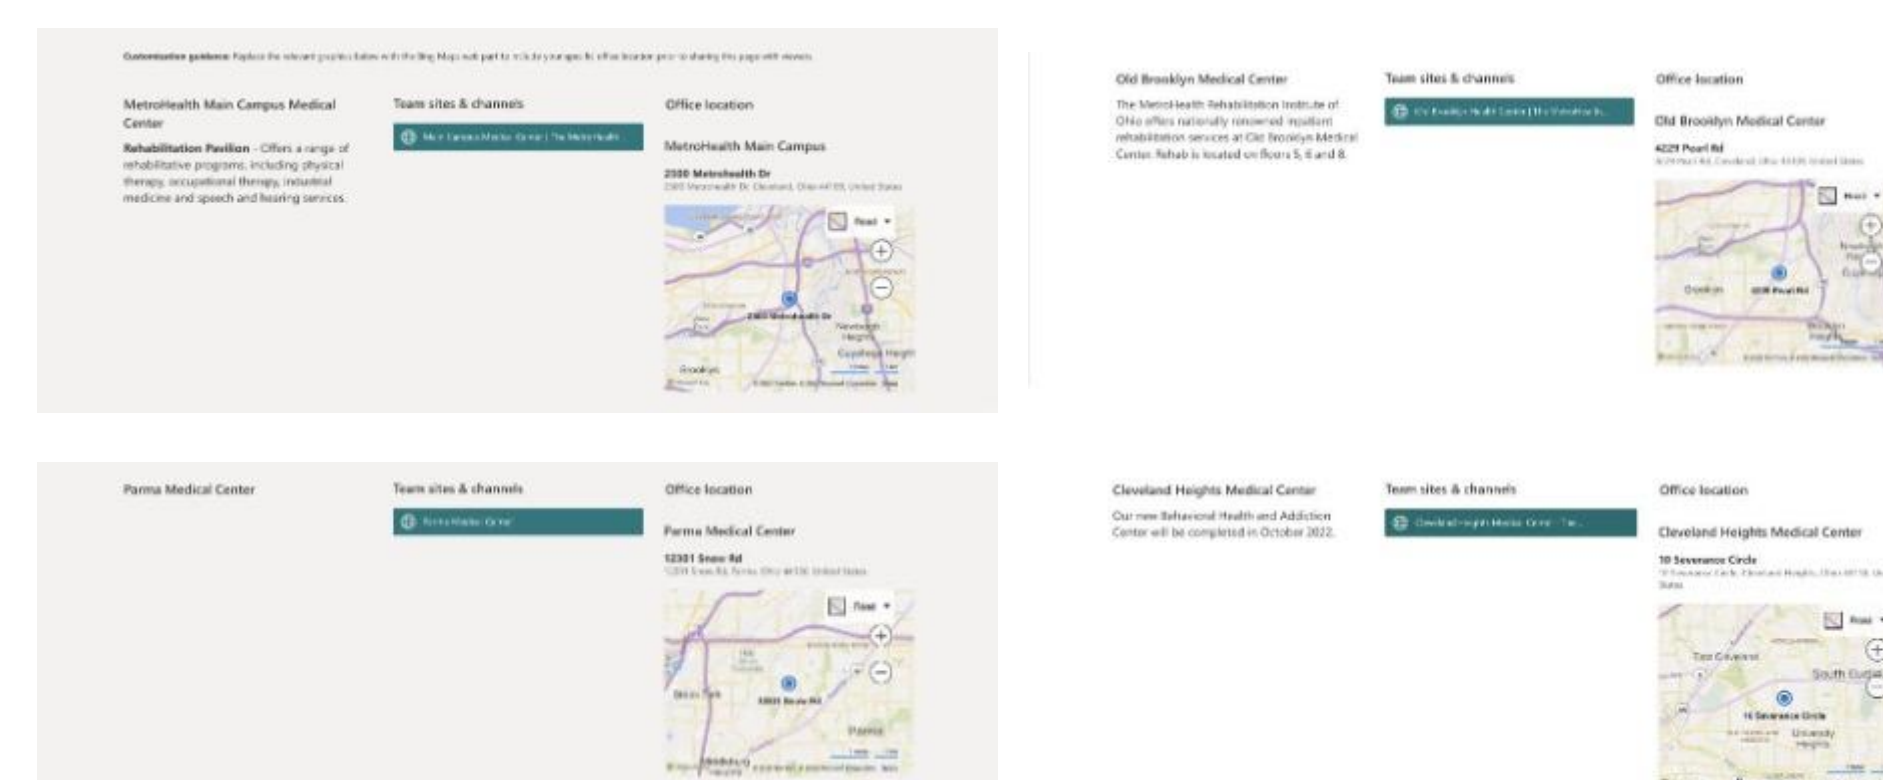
Customization guidance: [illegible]

MetroHealth Main Campus Medical Center

Rehabilitation Pavilion - Offers a range of rehabilitative programs, including physical therapy, occupational therapy, industrial medicine and speech and hearing services.

Team sites & channels

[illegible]

Office location

MetroHealth Main Campus

2500 Metrohealth Dr
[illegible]

Road

2500 Metrohealth Dr

Newburgh Heights

Cuyahoga Heights

Brooklyn

Old Brooklyn Medical Center

The MetroHealth Rehabilitation Institute of Ohio offers nationally renowned inpatient rehabilitation services at Old Brooklyn Medical Center. Rehab is located on floors 5, 6 and 8.

Team sites & channels

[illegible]

Office location

Old Brooklyn Medical Center

4229 Pearl Rd
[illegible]

Road

Brooklyn

4229 Pearl Rd

Parma Medical Center

Team sites & channels

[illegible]

Office location

Parma Medical Center

12301 Snow Rd
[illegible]

Road

12301 Snow Rd

Parma

Cleveland Heights Medical Center

Our new Behavioral Health and Addiction Center will be completed in October 2022.

Team sites & channels

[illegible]

Office location

Cleveland Heights Medical Center

10 Severance Circle
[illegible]

Road

East Cleveland

South Euclid

10 Severance Circle

University Heights